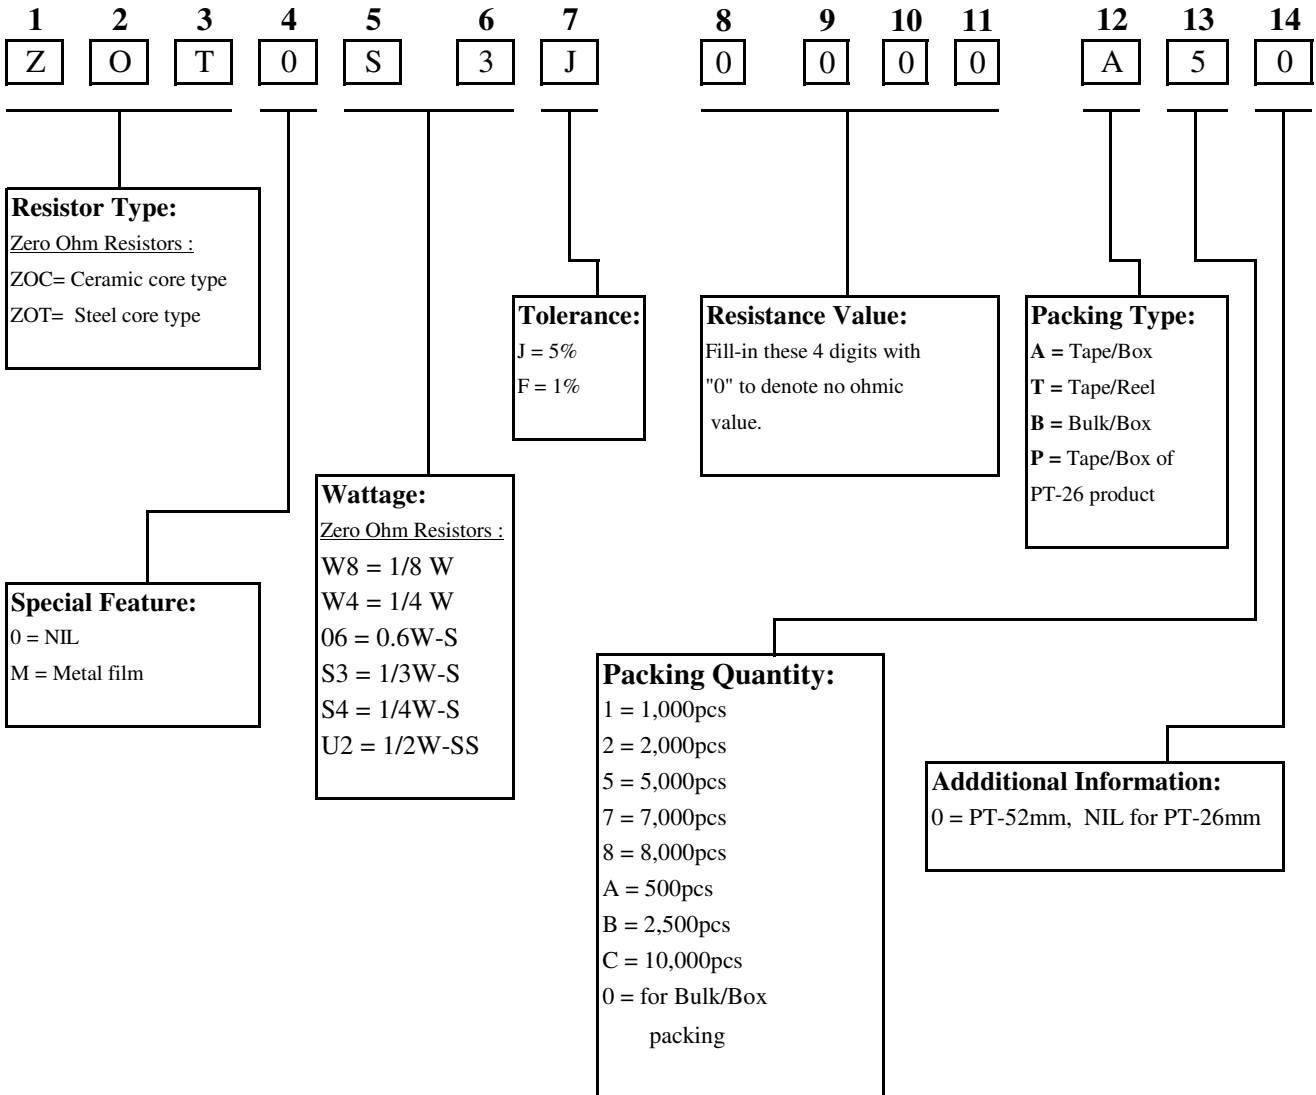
| 1 | 2 | 3 | 4 | 5 | 6 | 7 | 8 | 9 | 10 | 11 | 12 | 13 | 14 |
|---|---|---|---|---|---|---|---|---|---|---|---|---|---|
| Z | O | T | 0 | S | 3 | J | 0 | 0 | 0 | 0 | A | 5 | 0 |

**Resistor Type:**
Zero Ohm Resistors :
ZOC= Ceramic core type
ZOT= Steel core type

**Tolerance:**
J = 5%
F = 1%

**Resistance Value:**
Fill-in these 4 digits with "0" to denote no ohmic value.

**Packing Type:**
**A =** Tape/Box
**T =** Tape/Reel
**B =** Bulk/Box
**P =** Tape/Box of PT-26 product

**Wattage:**
Zero Ohm Resistors :
W8 = 1/8 W
W4 = 1/4 W
06 = 0.6W-S
S3 = 1/3W-S
S4 = 1/4W-S
U2 = 1/2W-SS

**Special Feature:**
0 = NIL
M = Metal film

**Packing Quantity:**
1 = 1,000pcs
2 = 2,000pcs
5 = 5,000pcs
7 = 7,000pcs
8 = 8,000pcs
A = 500pcs
B = 2,500pcs
C = 10,000pcs
0 = for Bulk/Box packing

**Addditional Information:**
0 = PT-52mm, NIL for PT-26mm